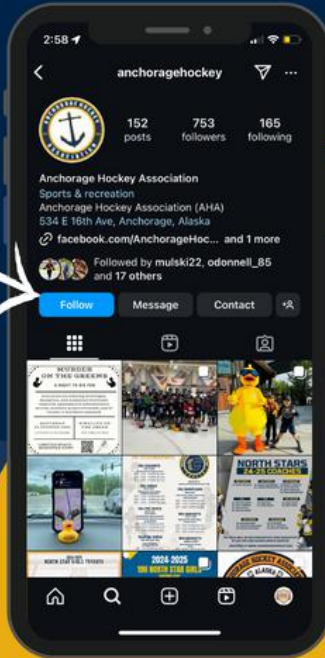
2:58

anchoragehockey

ANCHORAGE HOCKEY ASSOCIATION

152 posts

753 followers

165 following

Anchorage Hockey Association
Sports & recreation
Anchorage Hockey Association (AHA)
534 E 16th Ave, Anchorage, Alaska

facebook.com/AnchorageHoc... and 1 more

Followed by mulski22, odonnell_85 and 17 others

Follow

Message

Contact

MURDER ON THE GREENS

NORTH STARS 24-25 COACHES

2024-2025

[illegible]